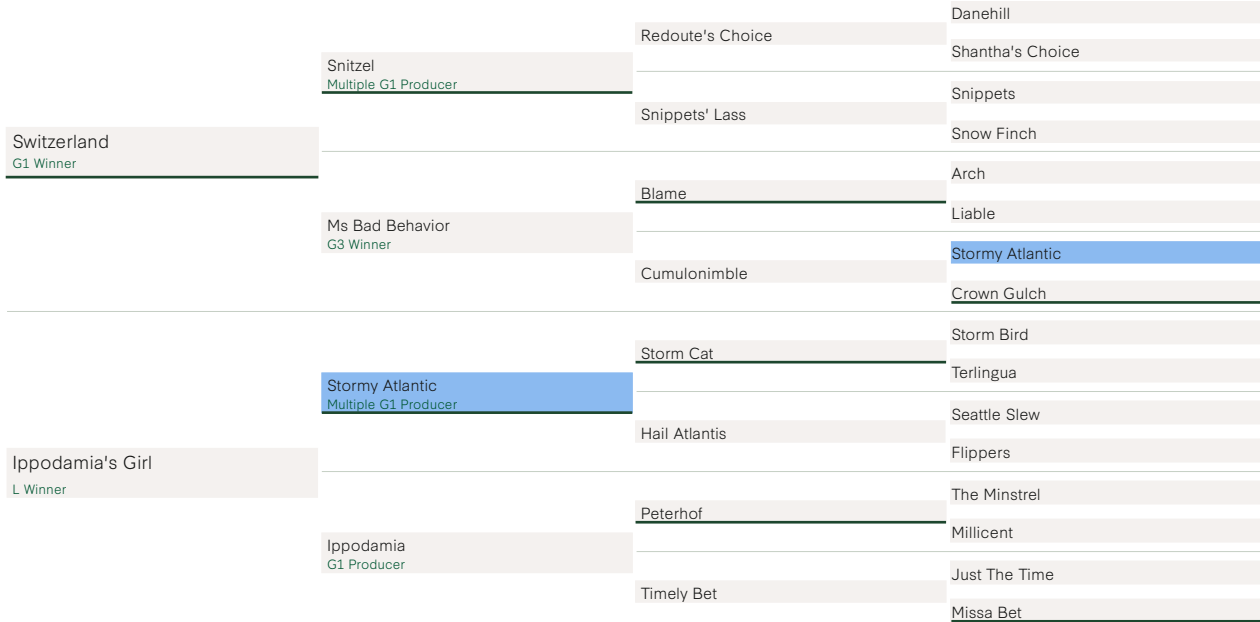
Switzerland
G1 Winner

Snitzel
Multiple G1 Producer

Redoute's Choice

Danehill

Shantha's Choice

Snippets' Lass

Snippets

Snow Finch

Ms Bad Behavior
G3 Winner

Blame

Arch

Liable

Cumulonimble

Stormy Atlantic

Crown Gulch

Ippodamia's Girl
L Winner

Stormy Atlantic
Multiple G1 Producer

Storm Cat

Storm Bird

Terlingua

Hail Atlantis

Seattle Slew

Flippers

Ippodamia
G1 Producer

Peterhof

The Minstrel

Millicent

Timely Bet

Just The Time

Missa Bet